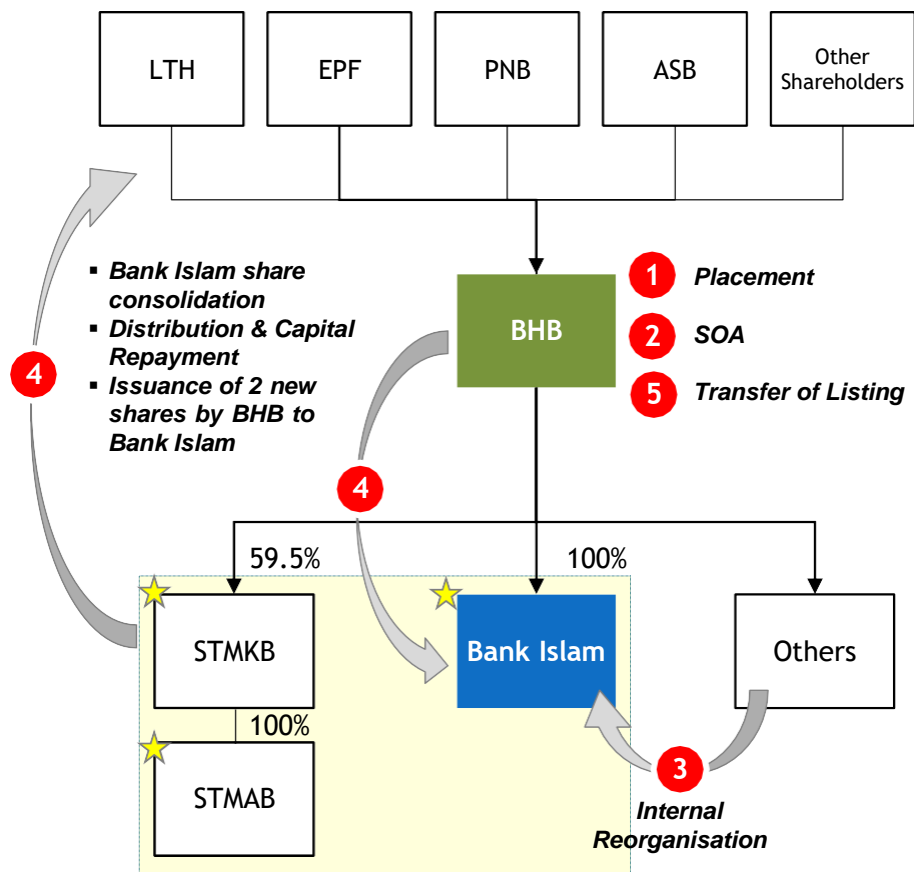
LTH

EPF

PNB

ASB

Other Shareholders

4

- Bank Islam share consolidation
- Distribution & Capital Repayment
- Issuance of 2 new shares by BHB to Bank Islam

BHB

1 Placement

2 SOA

5 Transfer of Listing

4

59.5%

100%

STMKB

Bank Islam

Others

100%

STMAB

3

Internal Reorganisation